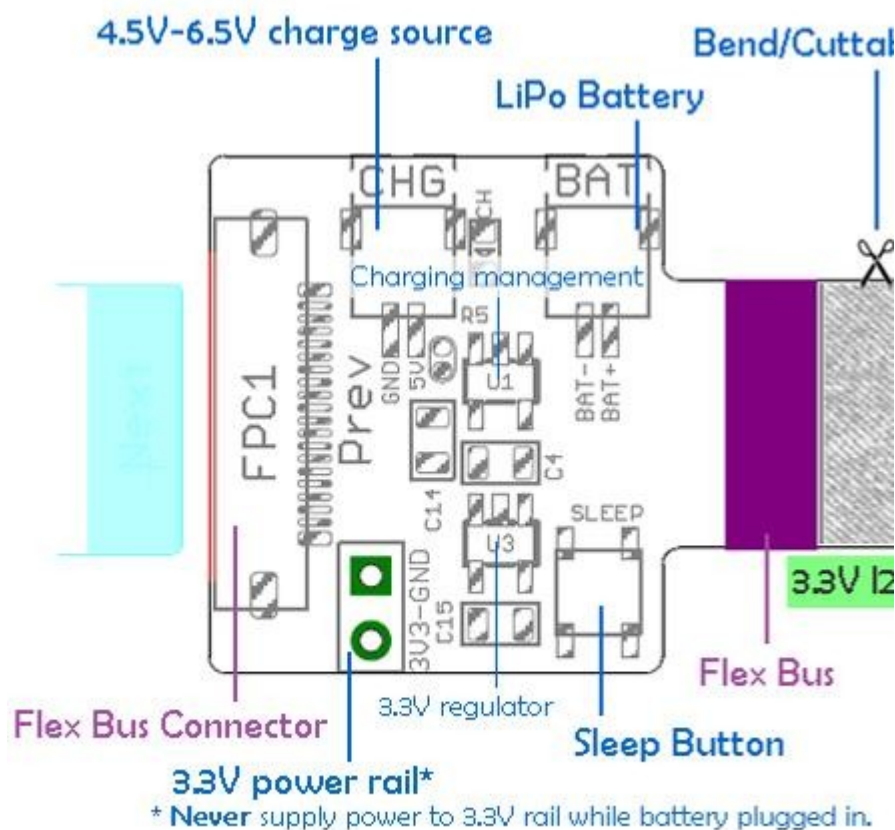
4.5V-6.5V charge source

Bend/Cuttab

LiPo Battery

CHG

BAT

CH

Charging management

R5

GND

5V

U1

BAT-

BAT+

FPC1

Prev

C4

C14

SLEEP

U3

3U3-GND

C15

3.3V I2

Flex Bus

3.3V regulator

Flex Bus Connector

Sleep Button

3.3V power rail*

* Never supply power to 3.3V rail while battery plugged in.